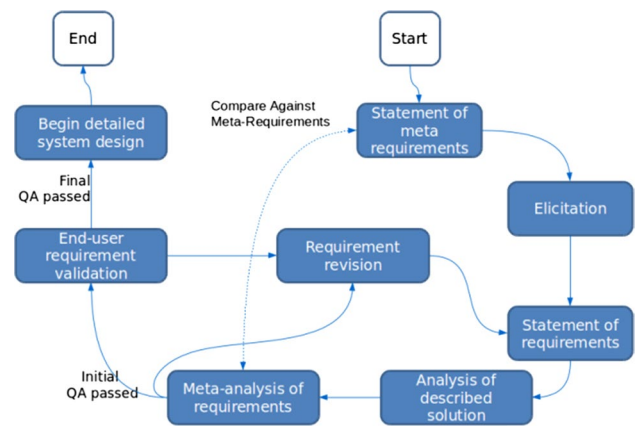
Start

Statement of meta requirements

Elicitation

Statement of requirements

Analysis of described solution

Meta-analysis of requirements

Requirement revision

End-user requirement validation

Begin detailed system design

End

Compare Against Meta-Requirements

Final QA passed

Initial QA passed